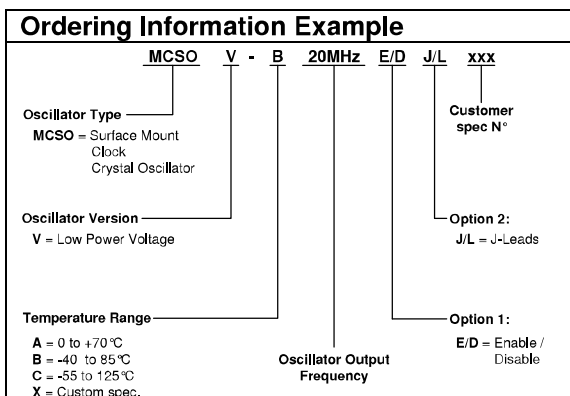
Ordering Information Example

MCSO V - B 20MHz E/D J/L xxx

Oscillator Type
MCSO = Surface Mount Clock Crystal Oscillator

Customer spec N°

Oscillator Version
V = Low Power Voltage

Option 2:
J/L = J-Leads

Temperature Range
A = 0 to +70°C
B = -40 to 85°C
C = -55 to 125°C
X = Custom spec.

Oscillator Output Frequency

Option 1:
E/D = Enable / Disable